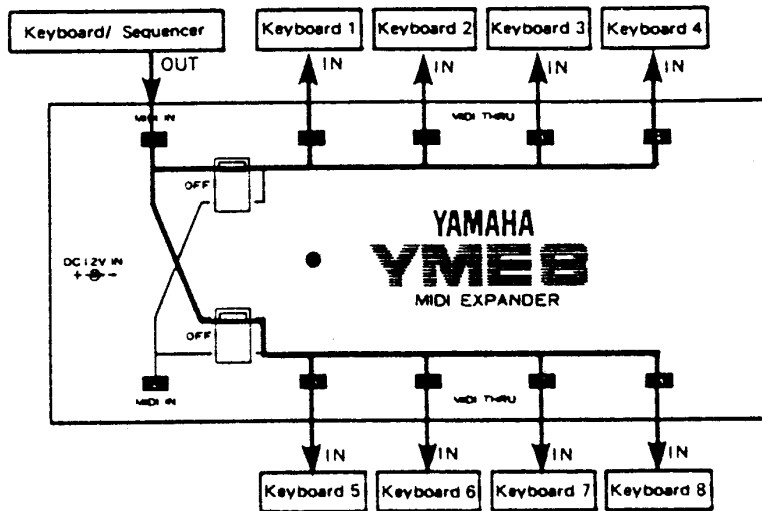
Keyboard/ Sequencer

OUT

Keyboard 1

IN

Keyboard 2

IN

Keyboard 3

IN

Keyboard 4

IN

MIDI IN

MIDI THRU

OFF

DC 12V IN
+ ⊖ −

YAMAHA

YME8

MIDI EXPANDER

OFF

MIDI IN

MIDI THRU

IN

IN

IN

IN

Keyboard 5

Keyboard 6

Keyboard 7

Keyboard 8